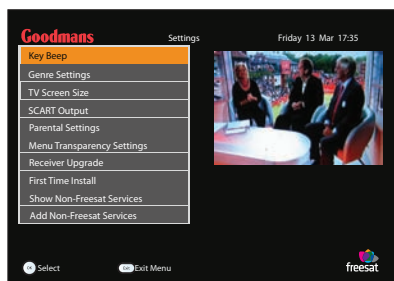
Goodmans

Settings

Friday 13 Mar 17:35

Key Beep

Genre Settings

TV Screen Size

SCART Output

Parental Settings

Menu Transparency Settings

Receiver Upgrade

First Time Install

Show Non-Freesat Services

Add Non-Freesat Services

OK Select

Exit Exit Menu

freesat